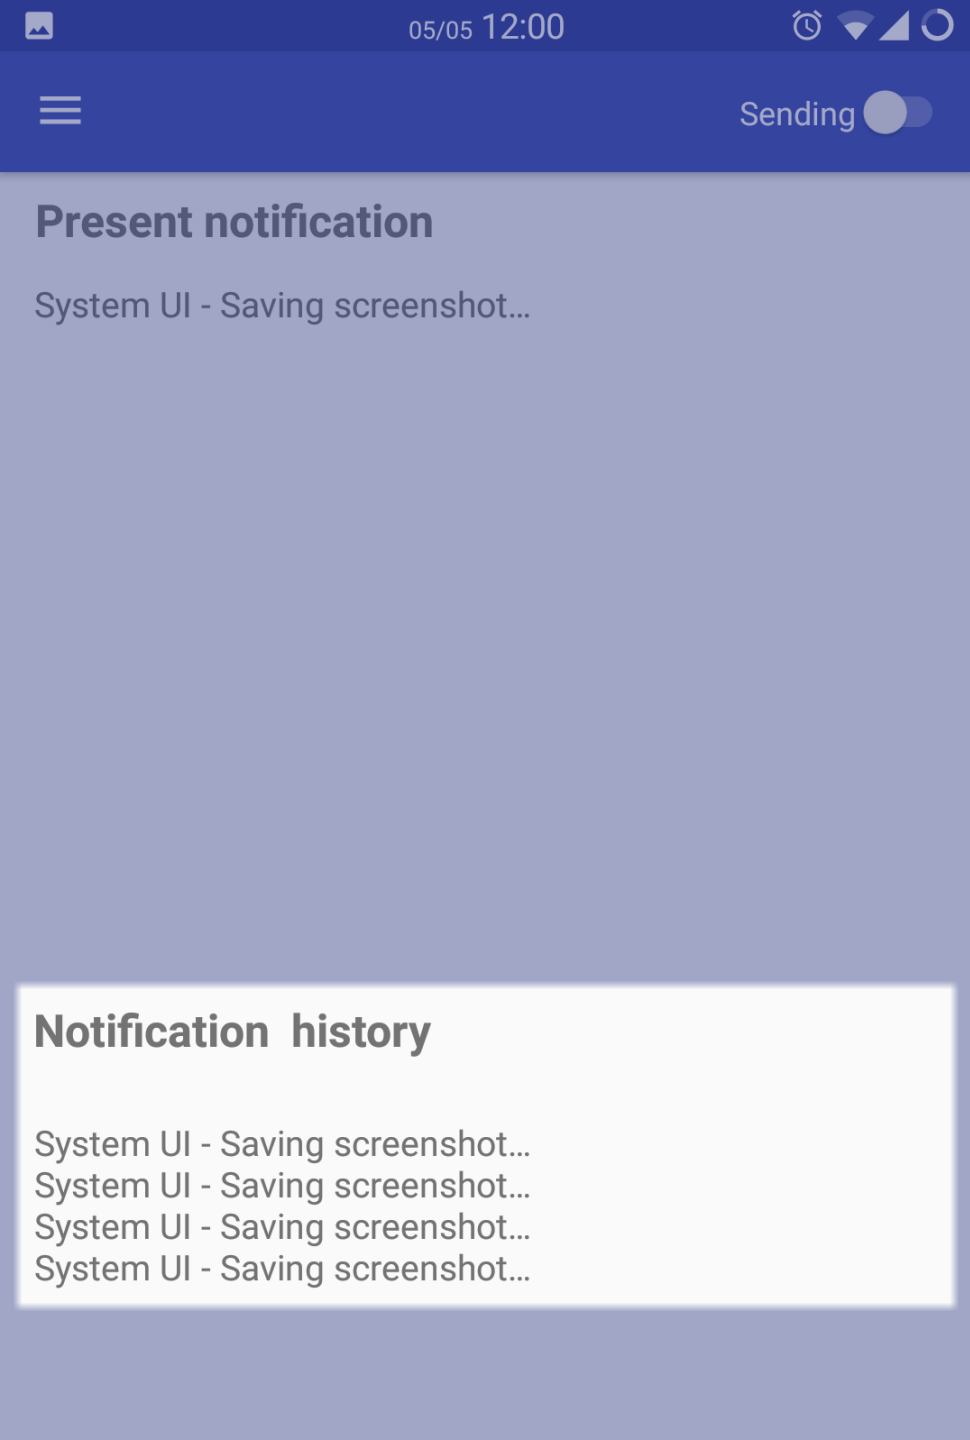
05/05 12:00

Sending

Present notification

System UI - Saving screenshot...

Notification history

System UI - Saving screenshot...
System UI - Saving screenshot...
System UI - Saving screenshot...
System UI - Saving screenshot...